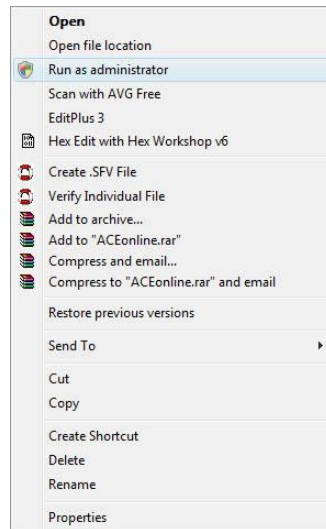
Open
Open file location
Run as administrator
Scan with AVG Free
EditPlus 3
Hex Edit with Hex Workshop v6

Create .SFV File
Verify Individual File
Add to archive...
Add to "ACEonline.rar"
Compress and email...
Compress to "ACEonline.rar" and email

Restore previous versions

Send To

Cut
Copy

Create Shortcut
Delete
Rename

Properties